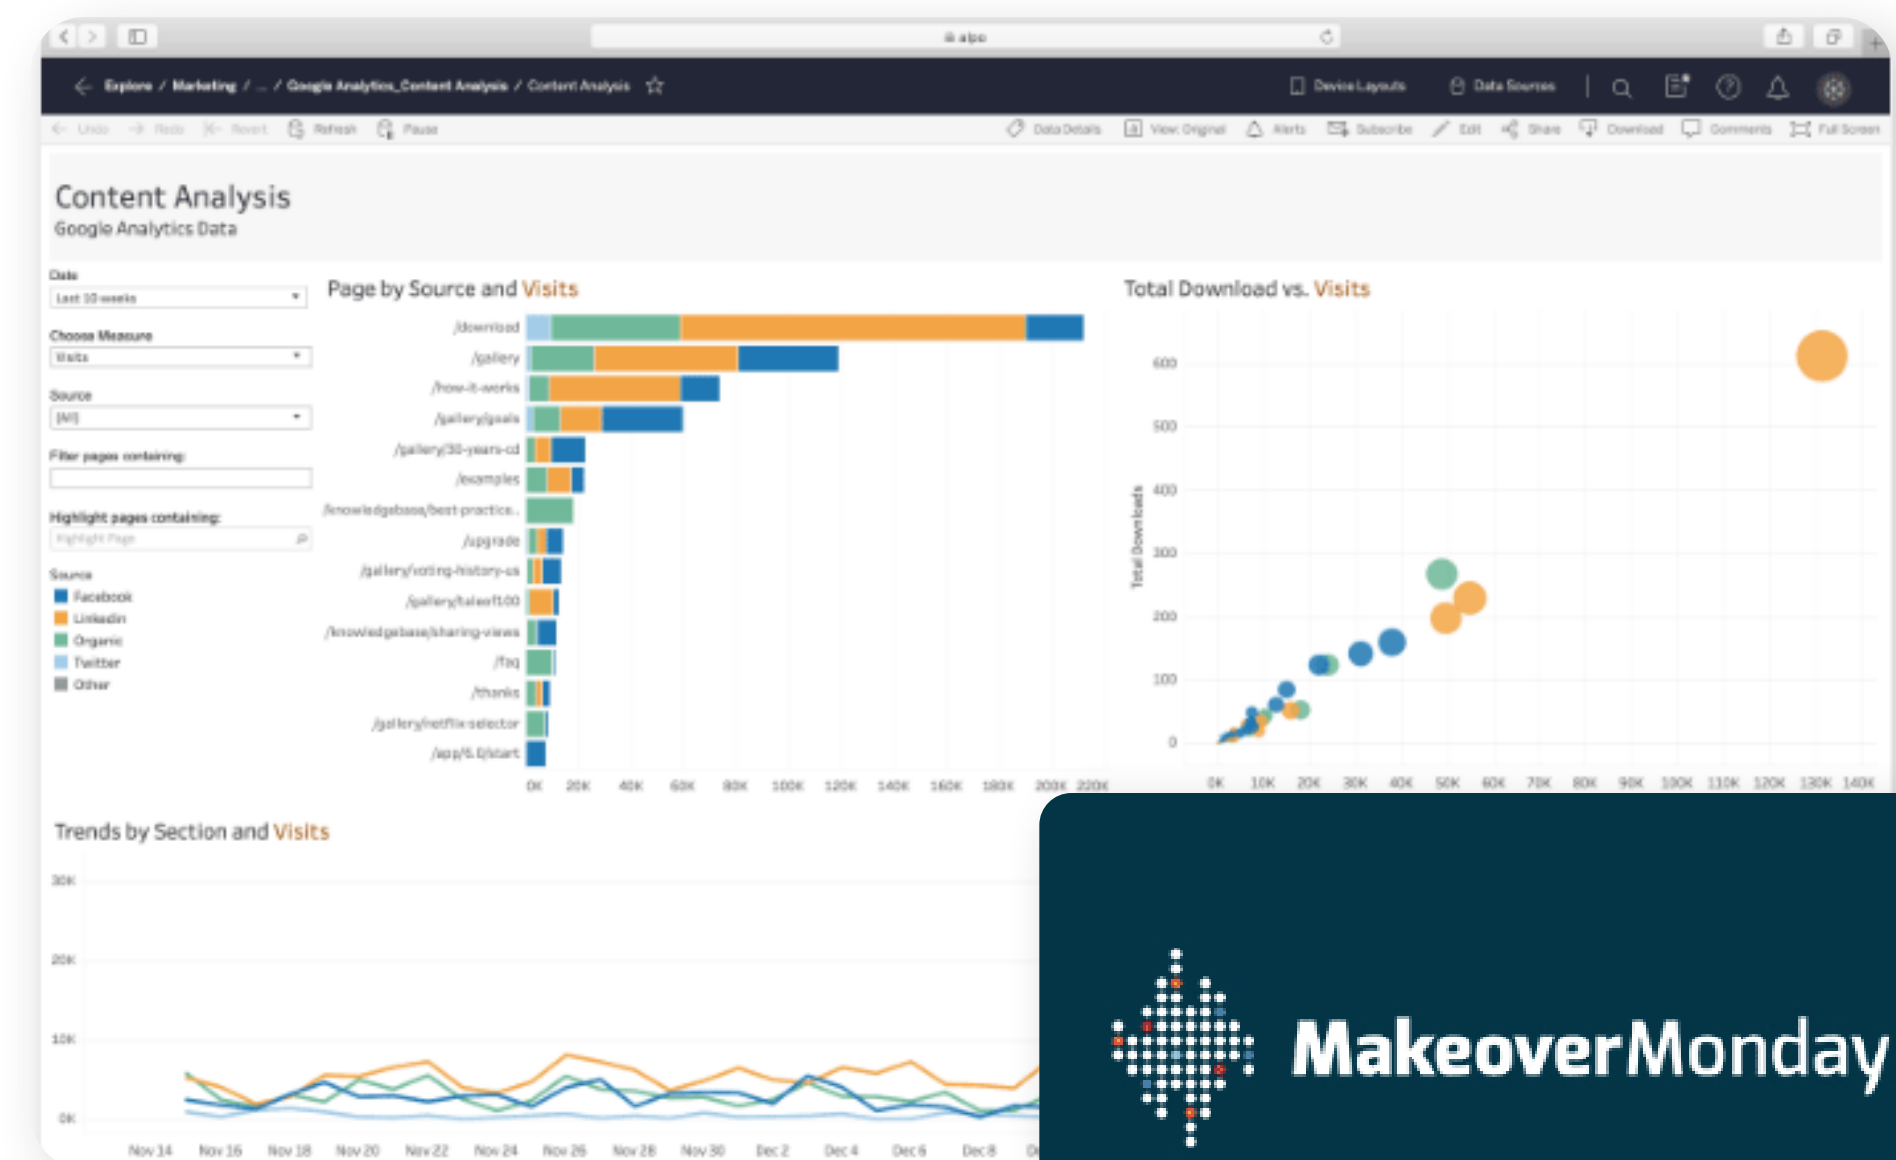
Explore / Marketing / ... / Google Analytics_Content Analysis / Content Analysis

Device Layouts  Data Sources

Undo  Redo  Revert  Refresh  Pause  Data Details  View: Original  Alerts  Subscribe  Edit  Share  Download  Comments  Full Screen

Content Analysis
Google Analytics Data

Date
Last 10 weeks

Choose Measure
Visits

Source
(All)

Filter pages containing:

Highlight pages containing:
Highlight Page

Source
Facebook
LinkedIn
Organic
Twitter
Other

Page by Source and Visits

/download
/gallery
/how-it-works
/gallery/goals
/gallery/30-years-cd
/examples
/knowledgebase/best-practice..
/upgrade
/gallery/voting-history-us
/gallery/taleof100
/knowledgebase/sharing-views
/faq
/thanks
/gallery/netflix-selector
/app/6.0/start

0K 20K 40K 60K 80K 100K 120K 140K 160K 180K 200K 220K

Total Download vs. Visits

Total Downloads

600 500 400 300 200 100 0

0K 10K 20K 30K 40K 50K 60K 70K 80K 90K 100K 110K 120K 130K 140K

Trends by Section and Visits

30K 20K 10K 0K

Nov 14 Nov 16 Nov 18 Nov 20 Nov 22 Nov 24 Nov 26 Nov 28 Nov 30 Dec 2 Dec 4 Dec 6 Dec 8

MakeoverMonday